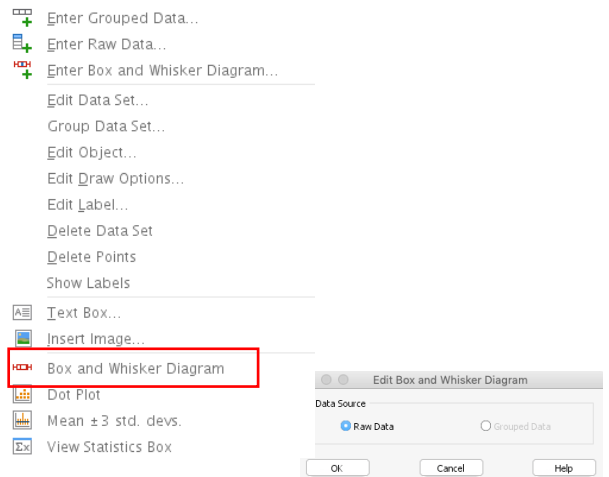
Enter Grouped Data...
Enter Raw Data...
Enter Box and Whisker Diagram...
Edit Data Set...
Group Data Set...
Edit Object...
Edit Draw Options...
Edit Label...
Delete Data Set
Delete Points
Show Labels
Text Box...
Insert Image...
Box and Whisker Diagram
Dot Plot
Mean ±3 std. devs.
View Statistics Box

Edit Box and Whisker Diagram
Data Source
Raw Data
Grouped Data
OK
Cancel
Help